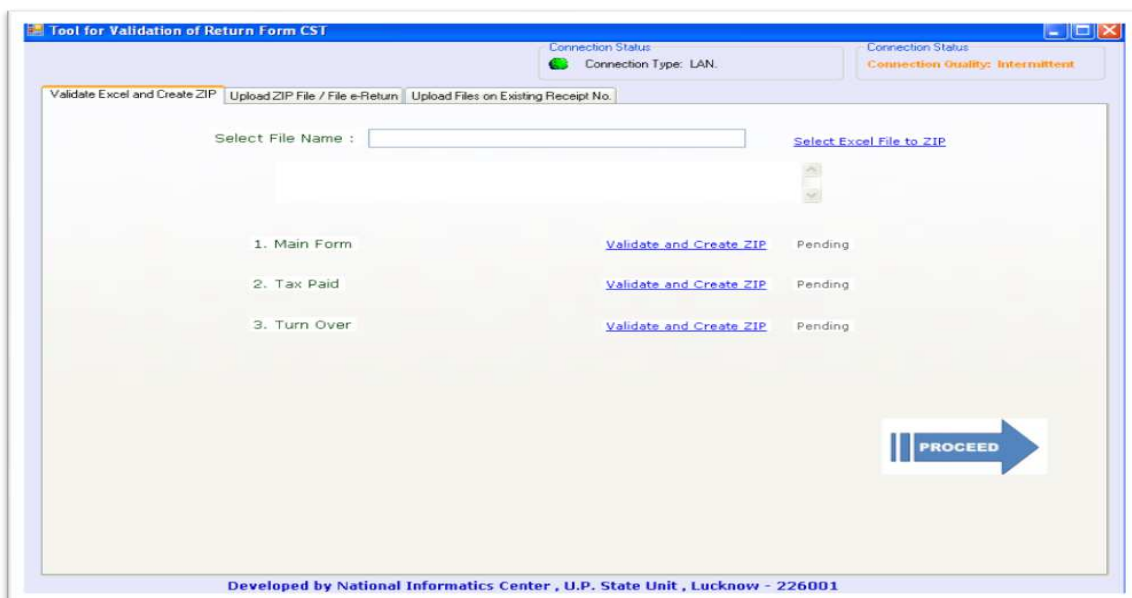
Tool for Validation of Return Form CST

Connection Status
Connection Type: LAN.

Connection Status
Connection Quality: Intermittent

Validate Excel and Create ZIP | Upload ZIP File / File e-Return | Upload Files on Existing Receipt No.

Select File Name :

Select Excel File to ZIP

1. Main Form
Validate and Create ZIP
Pending

2. Tax Paid
Validate and Create ZIP
Pending

3. Turn Over
Validate and Create ZIP
Pending

PROCEED

Developed by National Informatics Center , U.P. State Unit , Lucknow - 226001